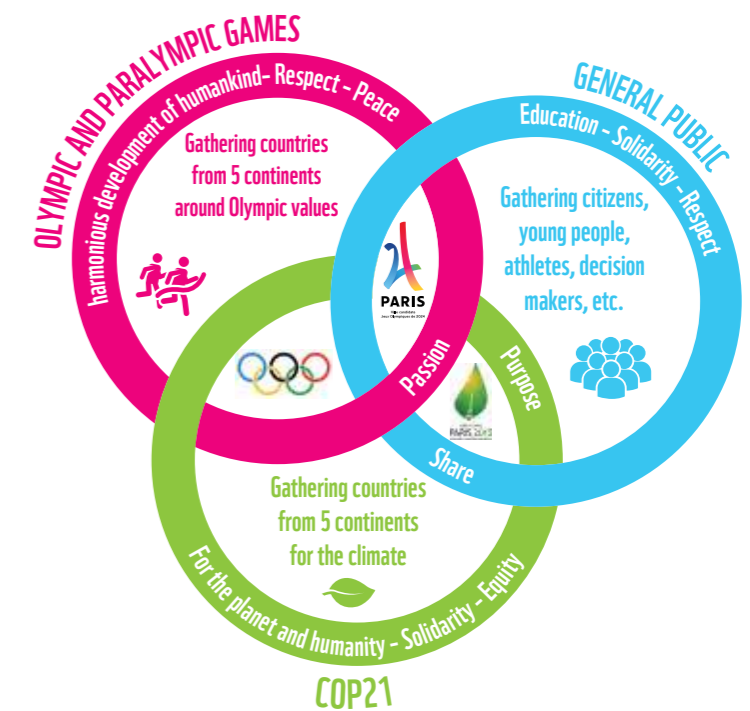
OLYMPIC AND PARALYMPIC GAMES

harmonious development of humankind- Respect - Peace

Gathering countries from 5 continents around Olympic values

GENERAL PUBLIC

Education - Solidarity - Respect

Gathering citizens, young people, athletes, decision makers, etc.

PARIS

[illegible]

Passion

Purpose

Share

PARIS 2015

Gathering countries from 5 continents for the climate

For the planet and humanity - Solidarity - Equity

COP21